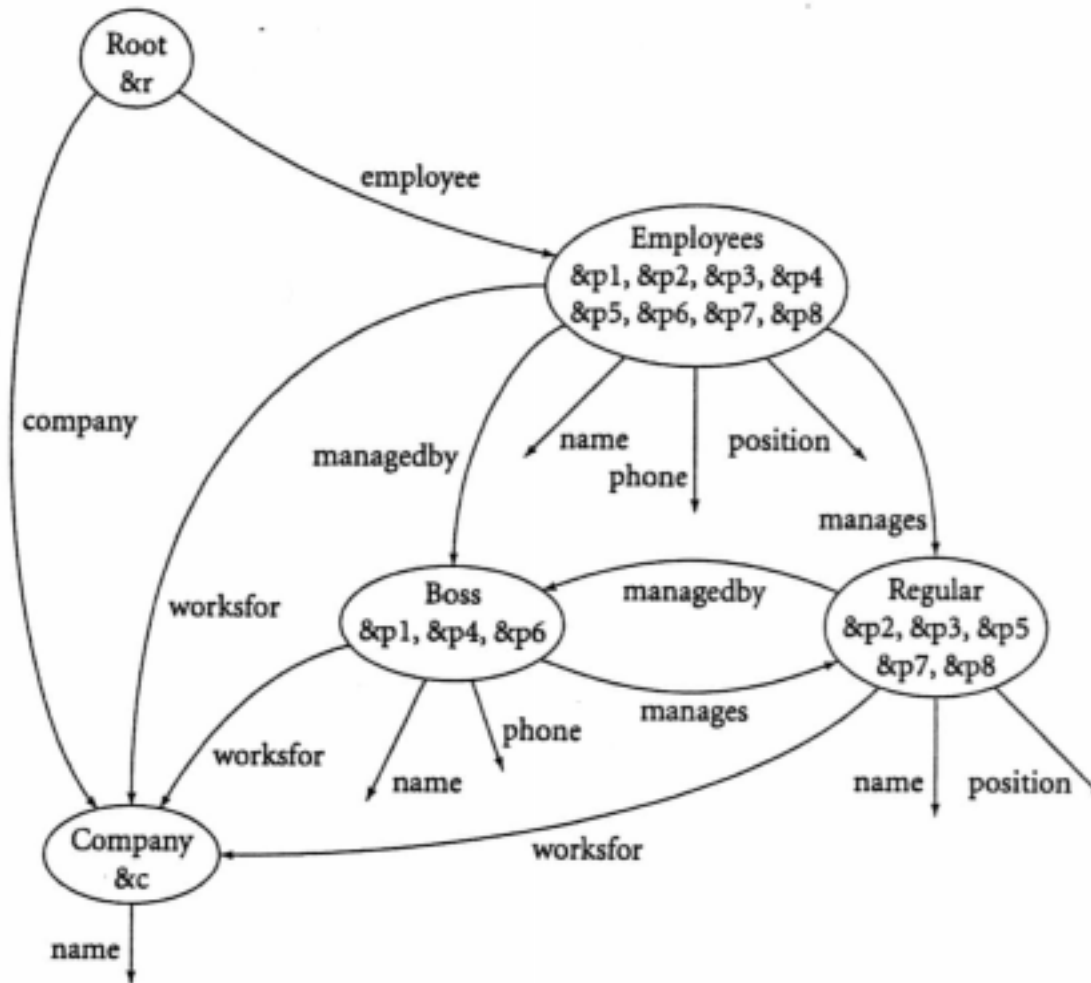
Root
&r

employee

Employees
&p1, &p2, &p3, &p4
&p5, &p6, &p7, &p8

company

managedby

name

phone

position

manages

worksfor

Boss
&p1, &p4, &p6

managedby

Regular
&p2, &p3, &p5
&p7, &p8

manages

phone

worksfor

name

name

position

Company
&c

worksfor

name